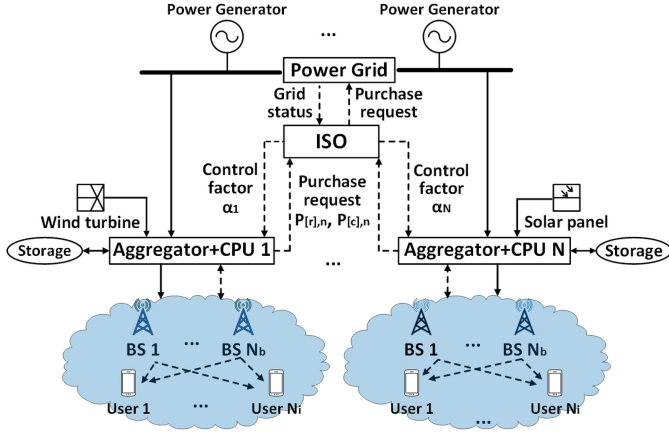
Power Generator

...

Power Generator

Power Grid

Grid status

Purchase request

ISO

Control factor $\alpha_1$

Purchase request $P_{[r],n}$, $P_{[c],n}$

Control factor $\alpha_N$

Wind turbine

Solar panel

Storage

Aggregator+CPU 1

...

Aggregator+CPU N

Storage

BS 1

...

BS $N_b$

User 1

...

User $N_i$

BS 1

...

BS $N_b$

User 1

...

User $N_i$